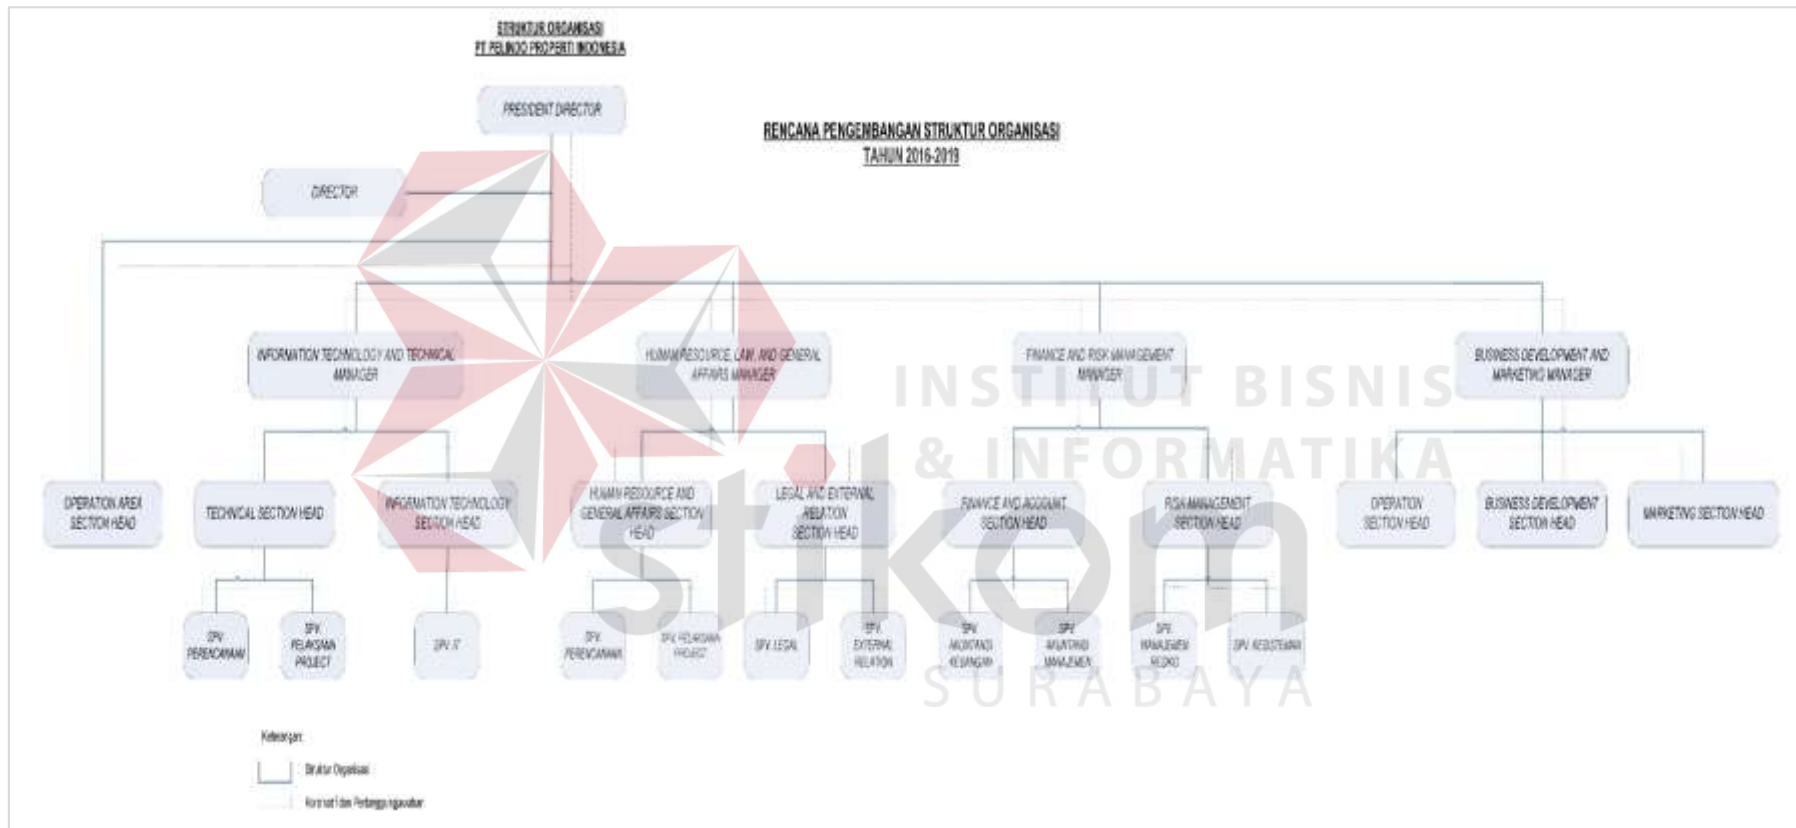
STRUKTUR ORGANISASI
PT PELINDO PROPERTI INDONESIA

PRESIDENT DIRECTOR

RENCANA PENGEMBANGAN STRUKTUR ORGANISASI
TAHUN 2016-2019

DIRECTOR

INFORMATION TECHNOLOGY AND TECHNICAL MANAGER

HUMAN RESOURCE, LAW, AND GENERAL AFFAIRS MANAGER

FINANCE AND RISK MANAGEMENT MANAGER

BUSINESS DEVELOPMENT AND MARKETING MANAGER

OPERATION AREA SECTION HEAD

TECHNICAL SECTION HEAD

INFORMATION TECHNOLOGY SECTION HEAD

HUMAN RESOURCE AND GENERAL AFFAIRS SECTION HEAD

LEGAL AND EXTERNAL RELATION SECTION HEAD

FINANCE AND ACCOUNT SECTION HEAD

RISK MANAGEMENT SECTION HEAD

OPERATION SECTION HEAD

BUSINESS DEVELOPMENT SECTION HEAD

MARKETING SECTION HEAD

SPV PERENCANAAN

SPV PELAKSANA PROJECT

SPV IT

SPV PERENCANAAN

SPV PELAKSANA PROJECT

SPV LEGAL

SPV EXTERNAL RELATION

SPV AKUNTANSI KEUANGAN

SPV AKUNTANSI MANAJEMEN

SPV MANAJEMEN RESIKO

SPV KESISTEMAN

INSTITUT BISNIS & INFORMATIKA
stikom
SURABAYA

Keterangan:
Struktur Organisasi
Koordinasi dan Pertanggungjawaban